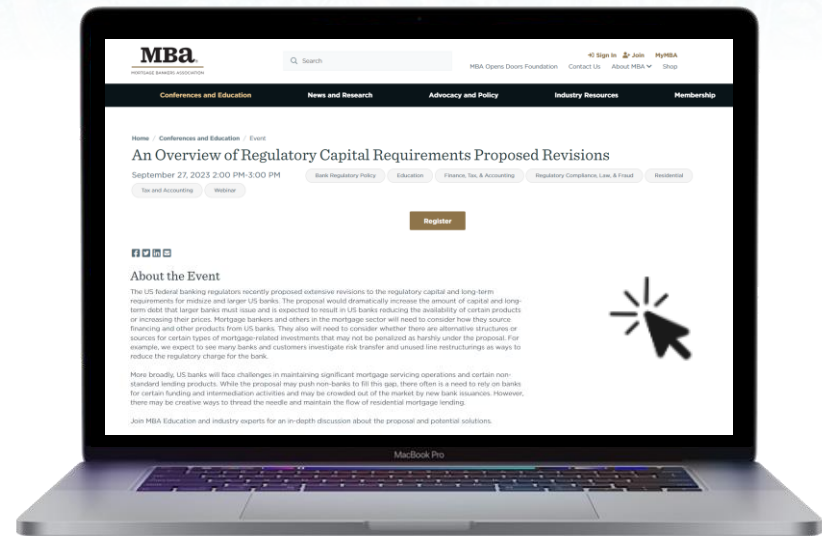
MBa.
MORTGAGE BANKERS ASSOCIATION

Search

Sign In Join MyMBA
MBA Opens Doors Foundation Contact Us About MBA Shop

Conferences and Education News and Research Advocacy and Policy Industry Resources Membership

Home / Conferences and Education / Event

An Overview of Regulatory Capital Requirements Proposed Revisions

September 27, 2023 2:00 PM-3:00 PM

Bank Regulatory Policy Education Finance, Tax, & Accounting Regulatory Compliance, Law, & Fraud Residential Tax and Accounting Webinar

Register

About the Event

The US federal banking regulators recently proposed extensive revisions to the regulatory capital and long-term requirements for midsize and larger US banks. The proposal would dramatically increase the amount of capital and long-term debt that larger banks must issue and is expected to result in US banks reducing the availability of certain products or increasing their prices. Mortgage bankers and others in the mortgage sector will need to consider how they source financing and other products from US banks. They also will need to consider whether there are alternative structures or sources for certain types of mortgage-related investments that may not be penalized as harshly under the proposal. For example, we expect to see many banks and customers investigate risk transfer and unused line restructurings as ways to reduce the regulatory charge for the bank.

More broadly, US banks will face challenges in maintaining significant mortgage servicing operations and certain non-standard lending products. While the proposal may push non-banks to fill this gap, there often is a need to rely on banks for certain funding and intermediation activities and may be crowded out of the market by new bank issuances. However, there may be creative ways to thread the needle and maintain the flow of residential mortgage lending.

Join MBA Education and industry experts for an in-depth discussion about the proposal and potential solutions.

MacBook Pro